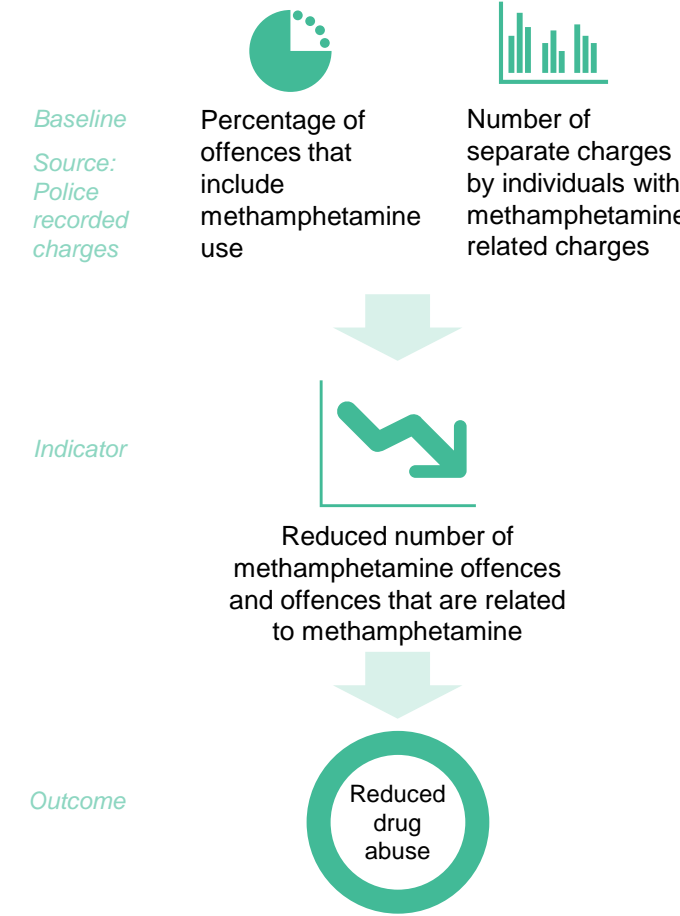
Baseline

Source: Police recorded charges

Percentage of offences that include methamphetamine use

Number of separate charges by individuals with methamphetamine related charges

Indicator

Reduced number of methamphetamine offences and offences that are related to methamphetamine

Outcome

Reduced drug abuse